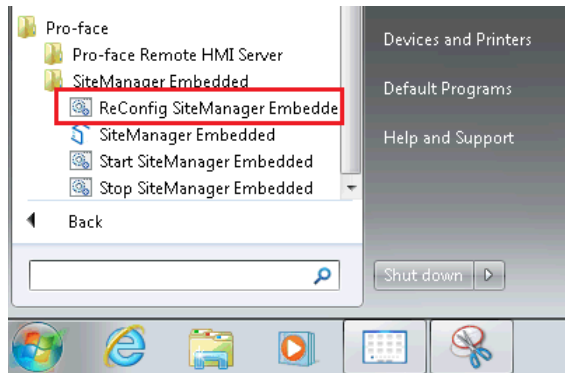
Pro-face
Pro-face Remote HMI Server
SiteManager Embedded
ReConfig SiteManager Embedde
SiteManager Embedded
Start SiteManager Embedded
Stop SiteManager Embedded
Back

Devices and Printers
Default Programs
Help and Support

Shut down